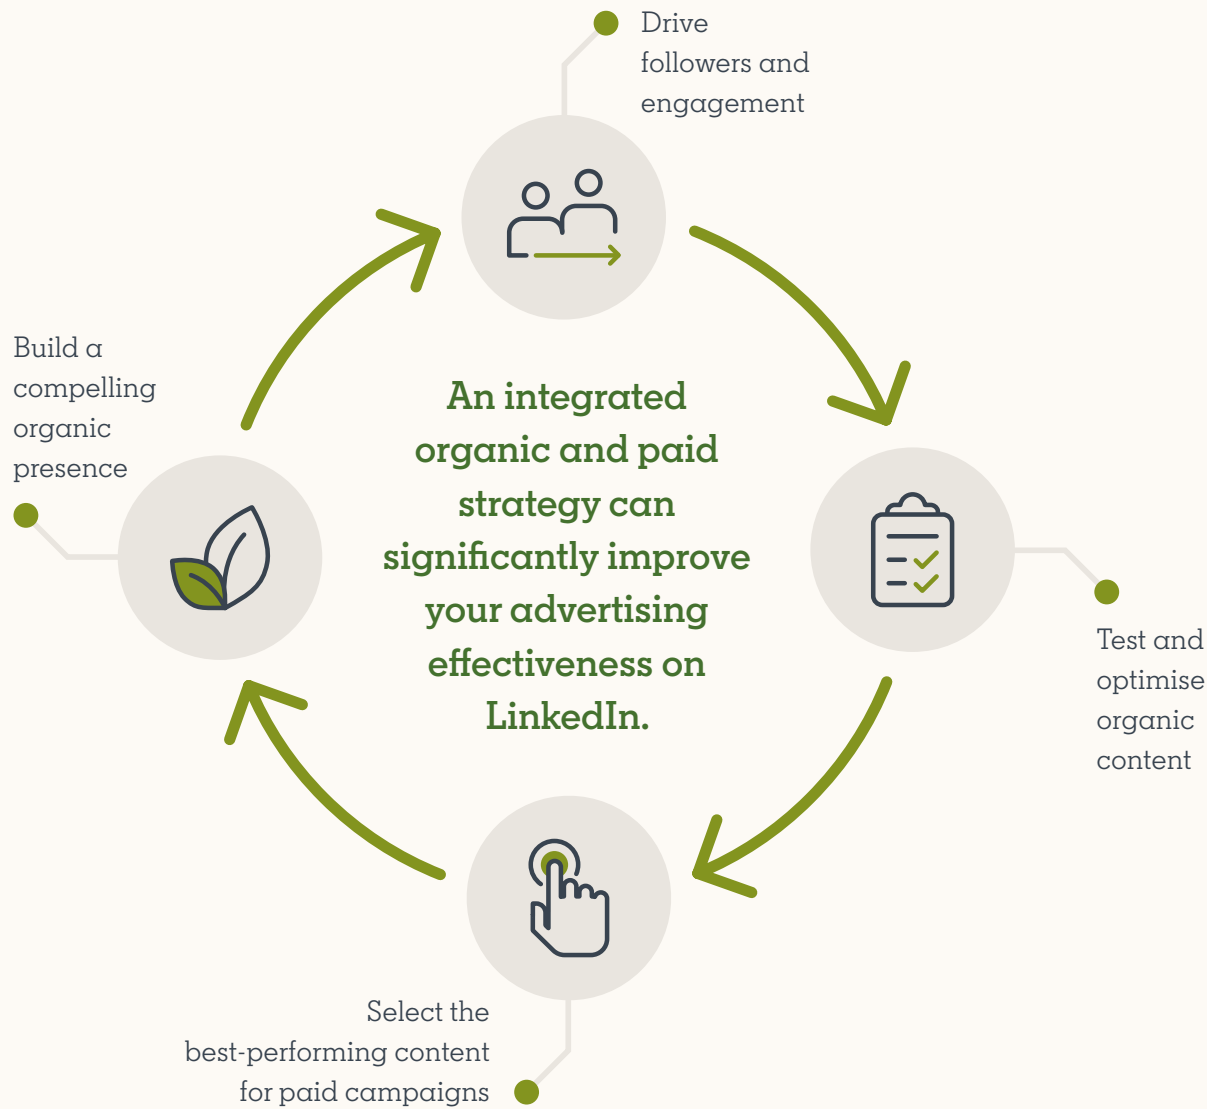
Drive followers and engagement

Build a compelling organic presence

An integrated organic and paid strategy can significantly improve your advertising effectiveness on LinkedIn.

Test and optimise organic content

Select the best-performing content for paid campaigns